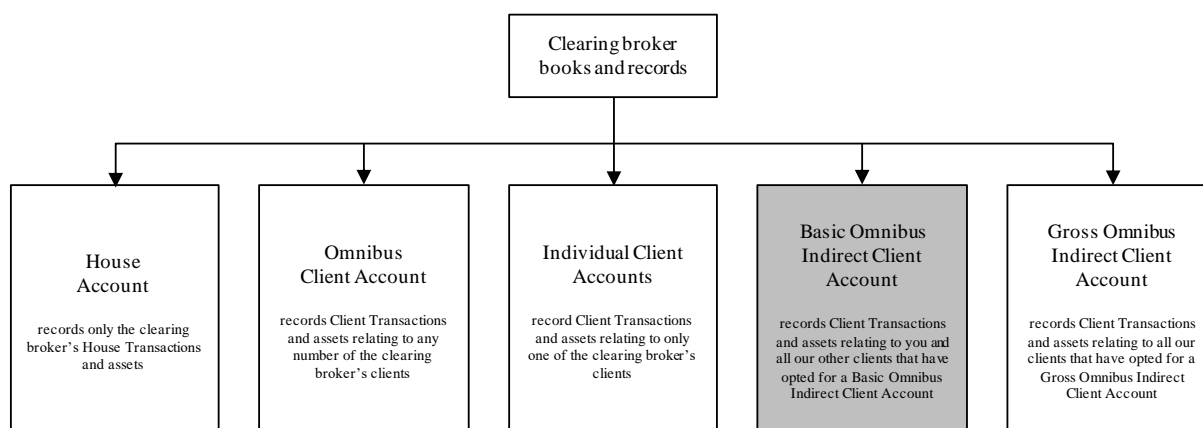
Clearing broker books and records

House Account

records only the clearing broker's House Transactions and assets

Omnibus Client Account

records Client Transactions and assets relating to any number of the clearing broker's clients

Individual Client Accounts

record Client Transactions and assets relating to only one of the clearing broker's clients

Basic Omnibus Indirect Client Account

records Client Transactions and assets relating to you and all our other clients that have opted for a Basic Omnibus Indirect Client Account

Gross Omnibus Indirect Client Account

records Client Transactions and assets relating to all our clients that have opted for a Gross Omnibus Indirect Client Account